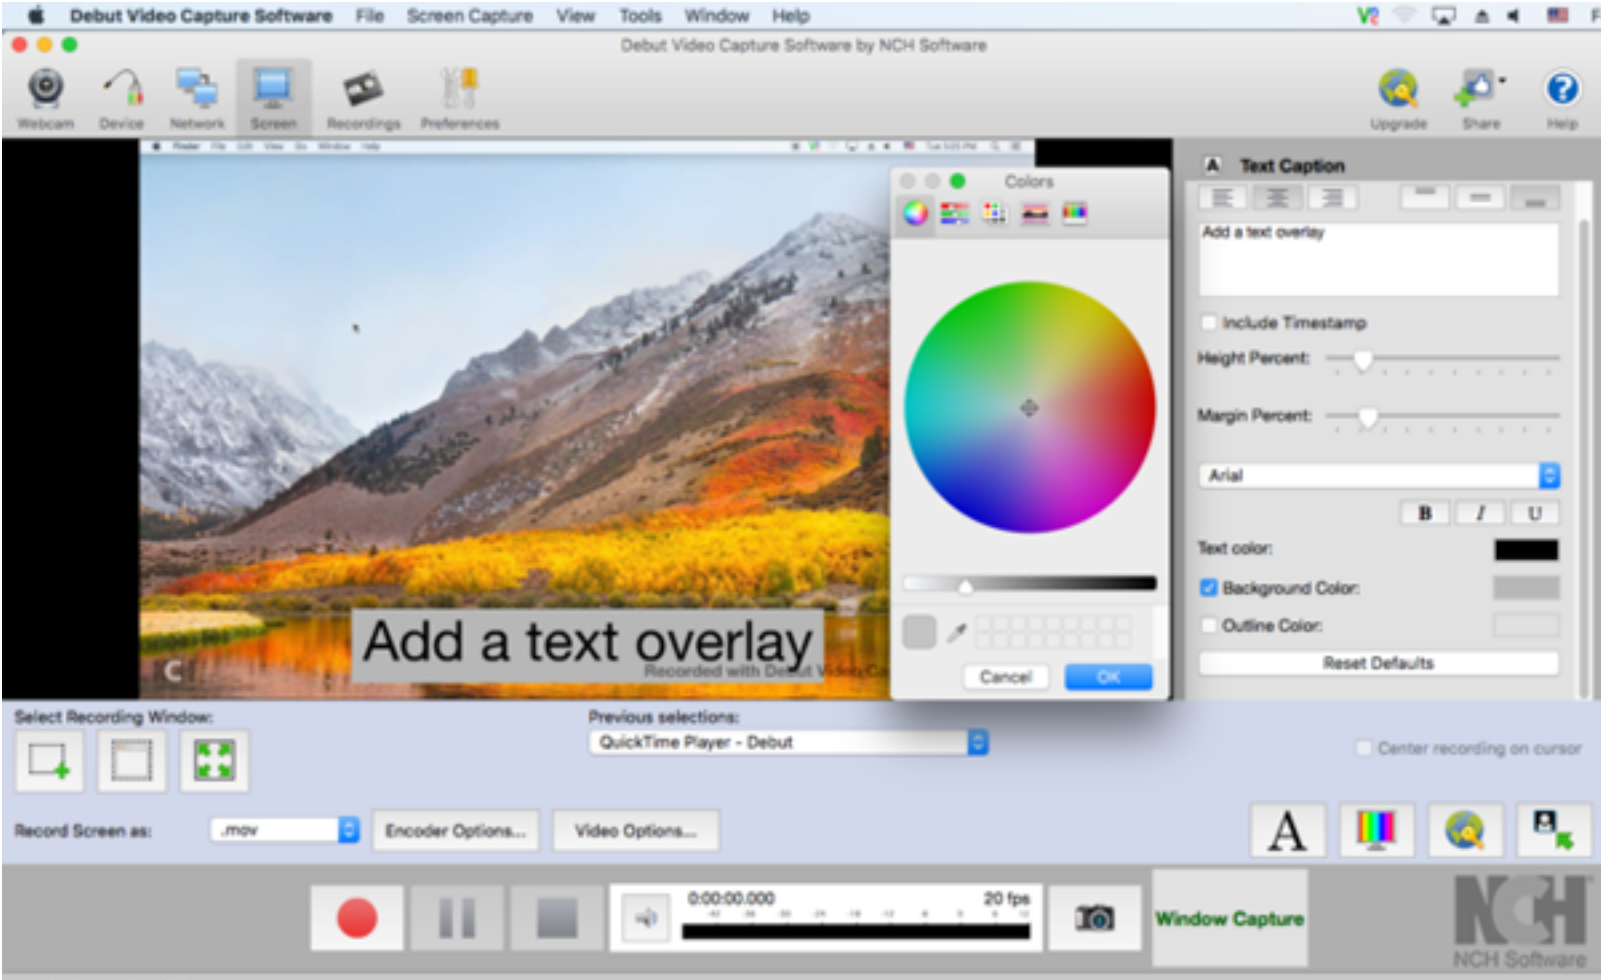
Debut Video Capture Software File Screen Capture View Tools Window Help

Debut Video Capture Software by NCH Software

Webcam Device Network Screen Recordings Preferences

Upgrade Share Help

Colors

Add a text overlay

Recorded with Debut Video Ca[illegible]

Cancel OK

Text Caption

Add a text overlay

Include Timestamp

Height Percent:

Margin Percent:

Arial

B I U

Text color:

Background Color:

Outline Color:

Reset Defaults

Select Recording Window:

Previous selections:

QuickTime Player - Debut

Center recording on cursor

Record Screen as: .mov Encoder Options... Video Options...

0:00:00.000 20 fps

Window Capture

NCH Software